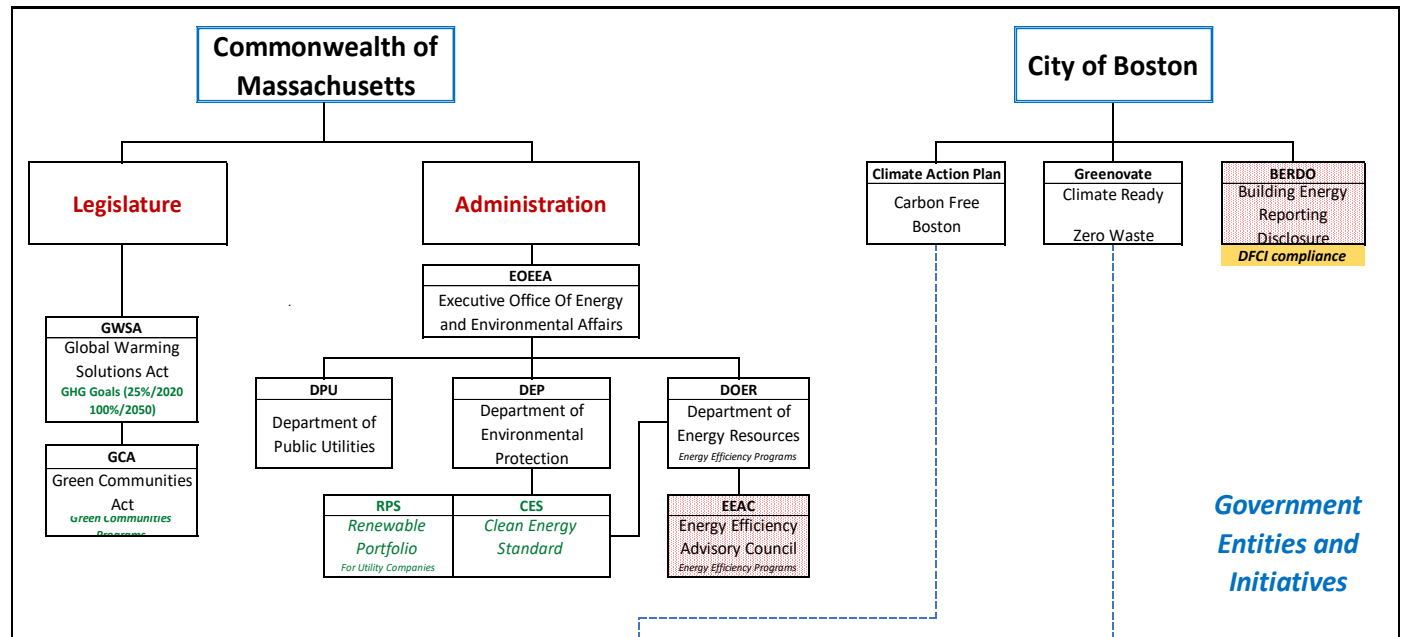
Commonwealth of Massachusetts

Legislature

Administration

GWSA
Global Warming Solutions Act
GHG Goals (25%/2020 100%/2050)

GCA
Green Communities Act
Green Communities Programs

EOEEA
Executive Office Of Energy and Environmental Affairs

DPU
Department of Public Utilities

DEP
Department of Environmental Protection

DOER
Department of Energy Resources
Energy Efficiency Programs

RPS
Renewable Portfolio
For Utility Companies

CES
Clean Energy Standard

EEAC
Energy Efficiency Advisory Council
Energy Efficiency Programs

City of Boston

Climate Action Plan
Carbon Free Boston

Greenovate
Climate Ready
Zero Waste

BERDO
Building Energy Reporting Disclosure
DFCI compliance

Government Entities and Initiatives